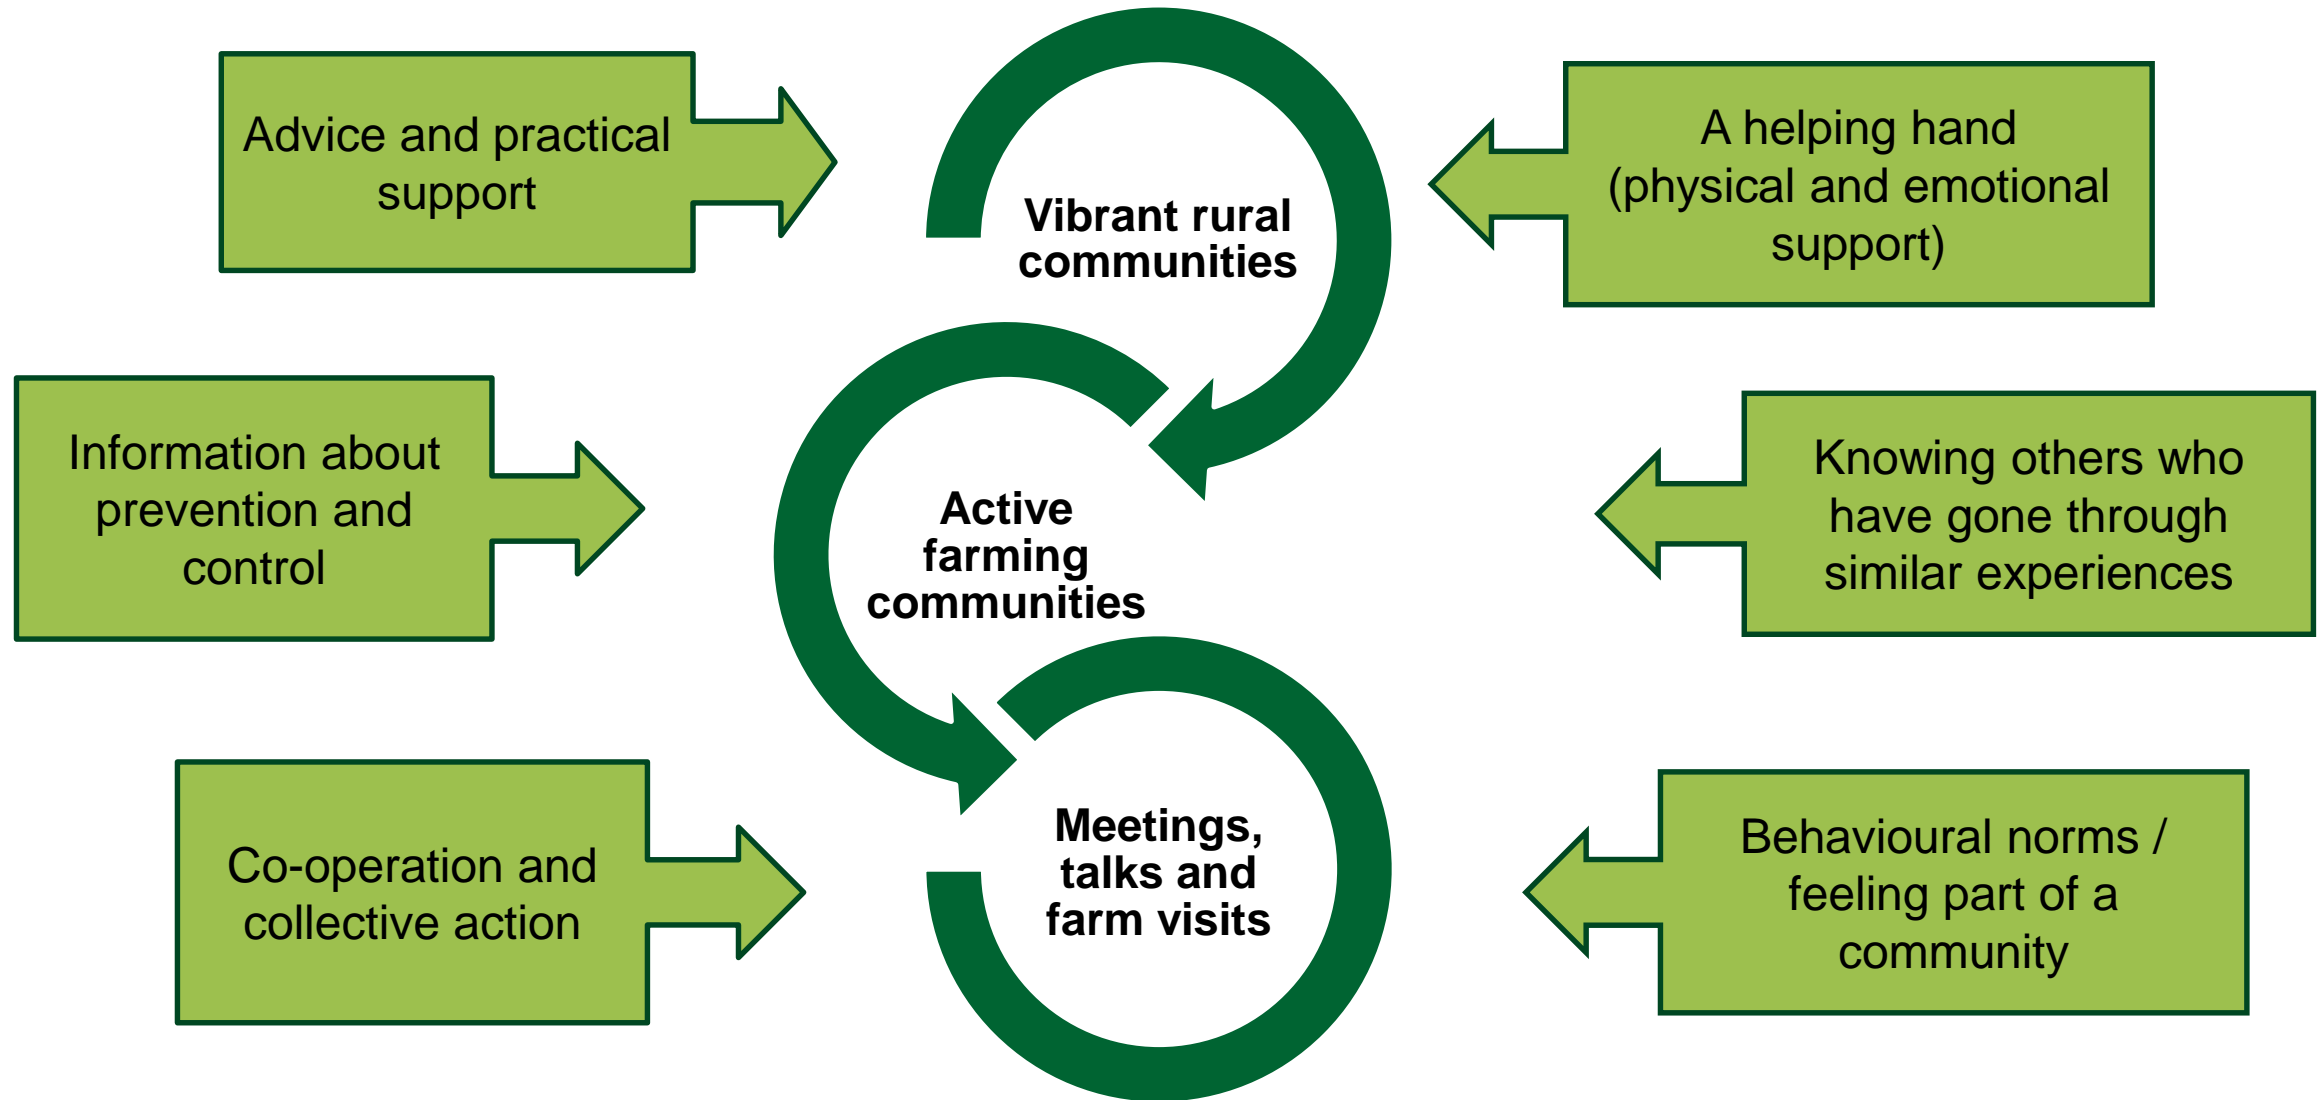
Advice and practical support

Vibrant rural communities

A helping hand (physical and emotional support)

Information about prevention and control

Active farming communities

Knowing others who have gone through similar experiences

Co-operation and collective action

Meetings, talks and farm visits

Behavioural norms / feeling part of a community